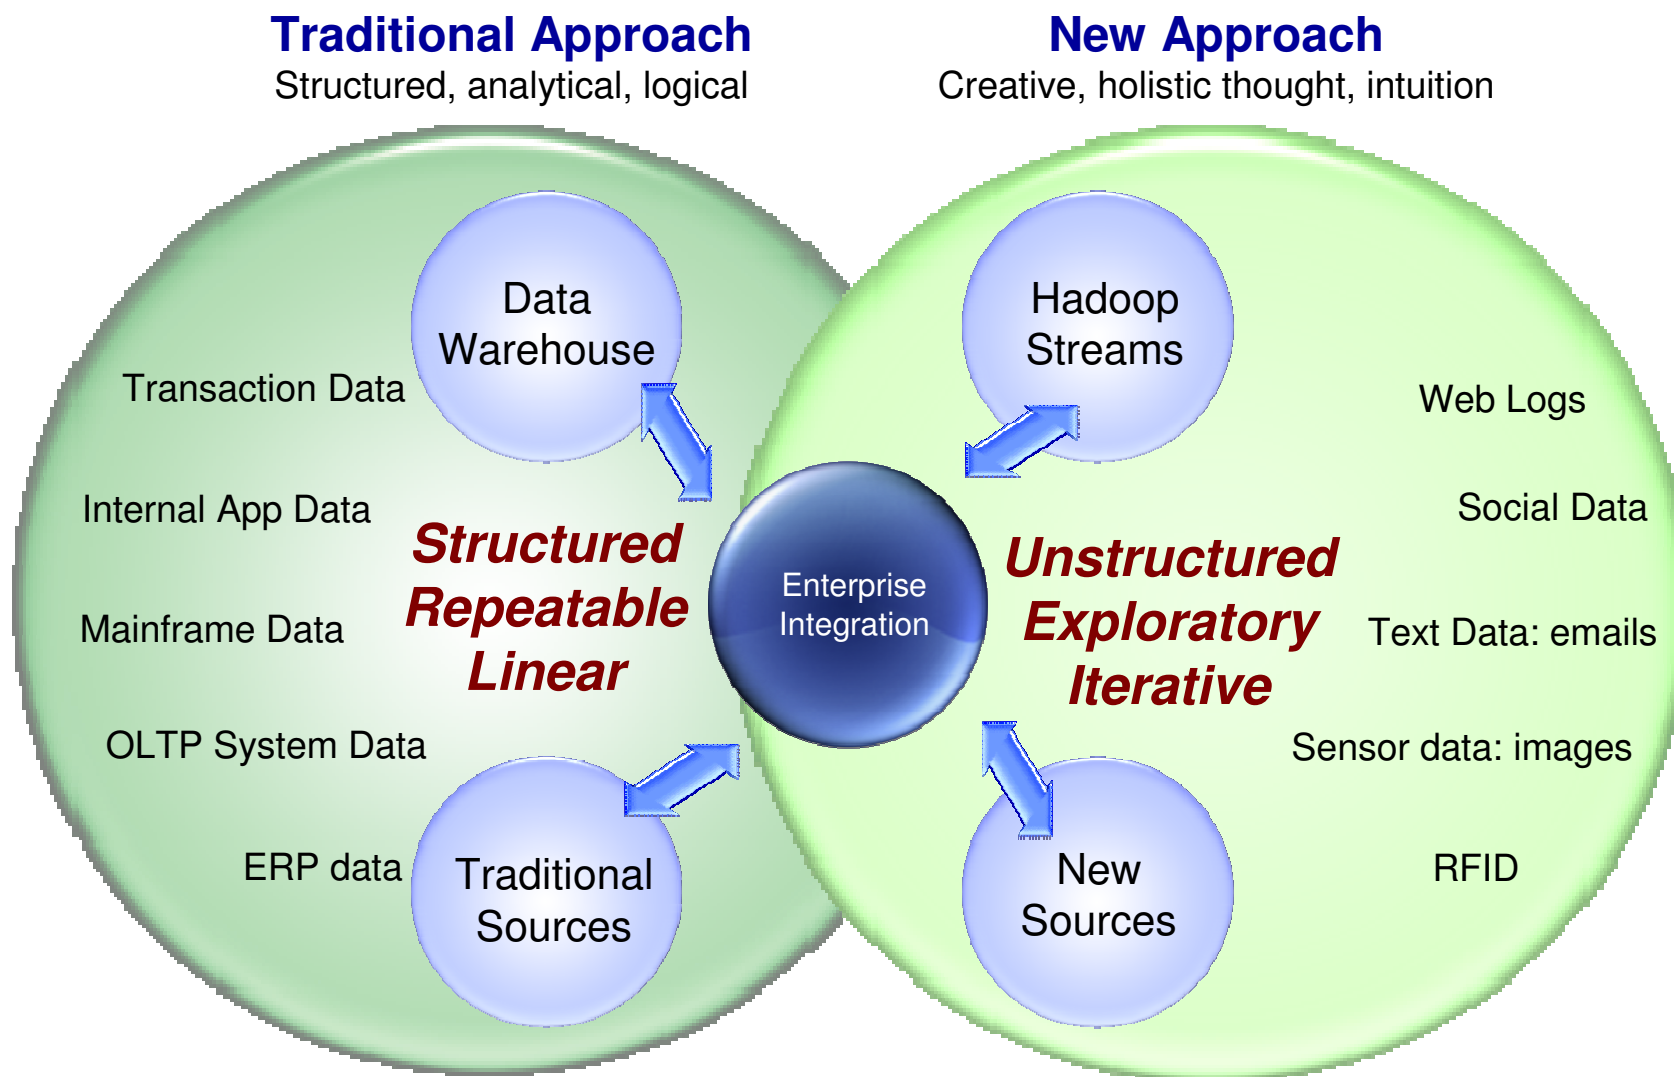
Traditional Approach
Structured, analytical, logical

New Approach
Creative, holistic thought, intuition

Data Warehouse

Transaction Data

Internal App Data

Mainframe Data

OLTP System Data

ERP data

Traditional Sources

Structured
Repeatable
Linear

Enterprise Integration

Hadoop Streams

Web Logs

Social Data

Unstructured
Exploratory
Iterative

Text Data: emails

Sensor data: images

RFID

New Sources